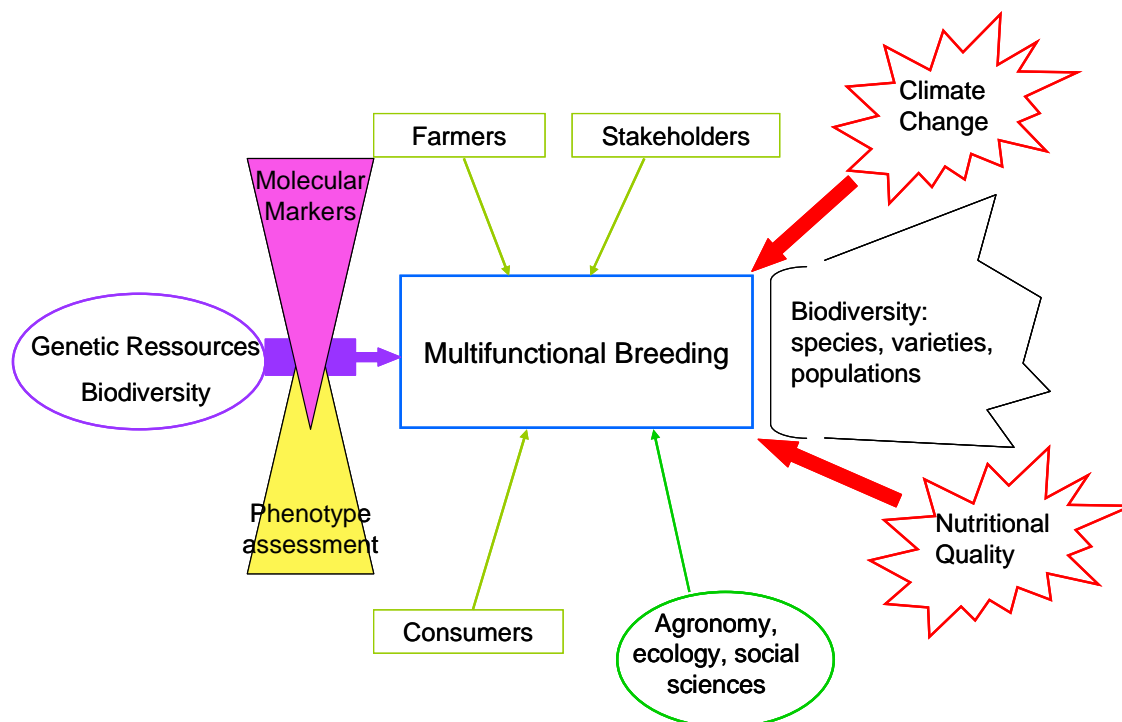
Climate Change

Farmers

Stakeholders

Molecular Markers

Genetic Ressources

Biodiversity

Multifunctional Breeding

Biodiversity: species, varieties, populations

Phenotype assessment

Nutritional Quality

Consumers

Agronomy, ecology, social sciences